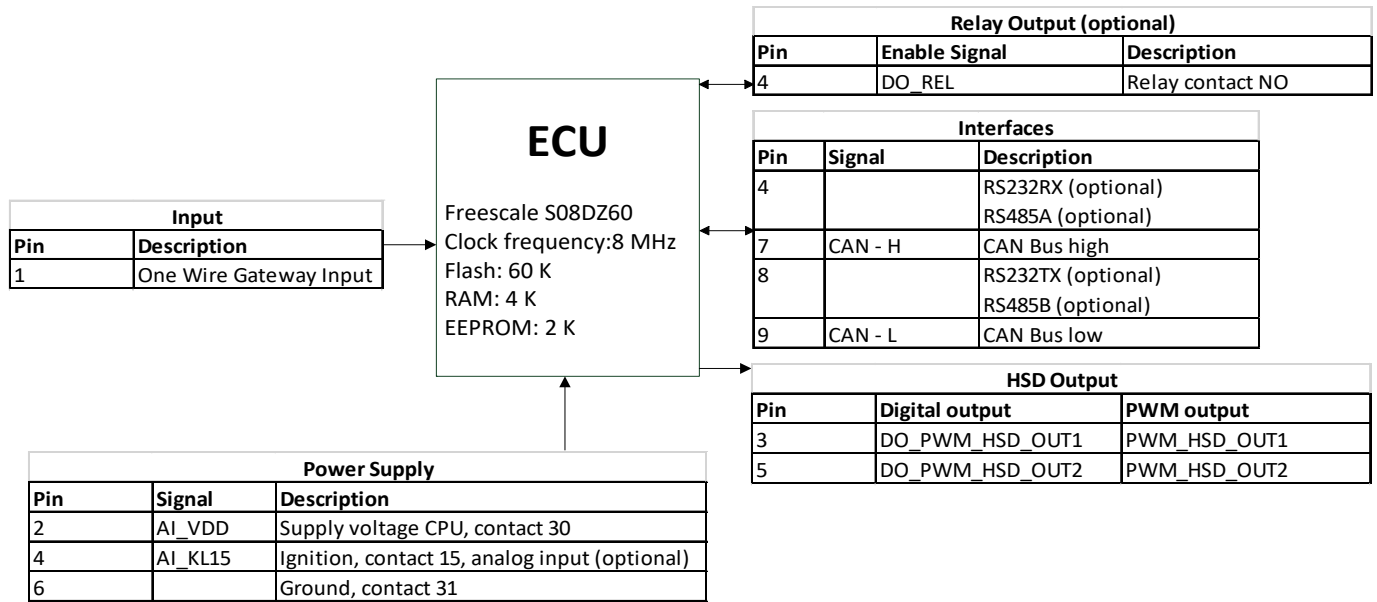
Relay Output (optional)

| Pin | Enable Signal | Description |
|---|---|---|
| 4 | DO_REL | Relay contact NO |

ECU

Freescale S08DZ60
Clock frequency:8 MHz
Flash: 60 K
RAM: 4 K
EEPROM: 2 K

Interfaces

| Pin | Signal | Description |
|---|---|---|
| 4 | | RS232RX (optional) RS485A (optional) |
| 7 | CAN - H | CAN Bus high |
| 8 | | RS232TX (optional) RS485B (optional) |
| 9 | CAN - L | CAN Bus low |

Input

| Pin | Description |
|---|---|
| 1 | One Wire Gateway Input |

HSD Output

| Pin | Digital output | PWM output |
|---|---|---|
| 3 | DO_PWM_HSD_OUT1 | PWM_HSD_OUT1 |
| 5 | DO_PWM_HSD_OUT2 | PWM_HSD_OUT2 |

Power Supply

| Pin | Signal | Description |
|---|---|---|
| 2 | AI_VDD | Supply voltage CPU, contact 30 |
| 4 | AI_KL15 | Ignition, contact 15, analog input (optional) |
| 6 | | Ground, contact 31 |